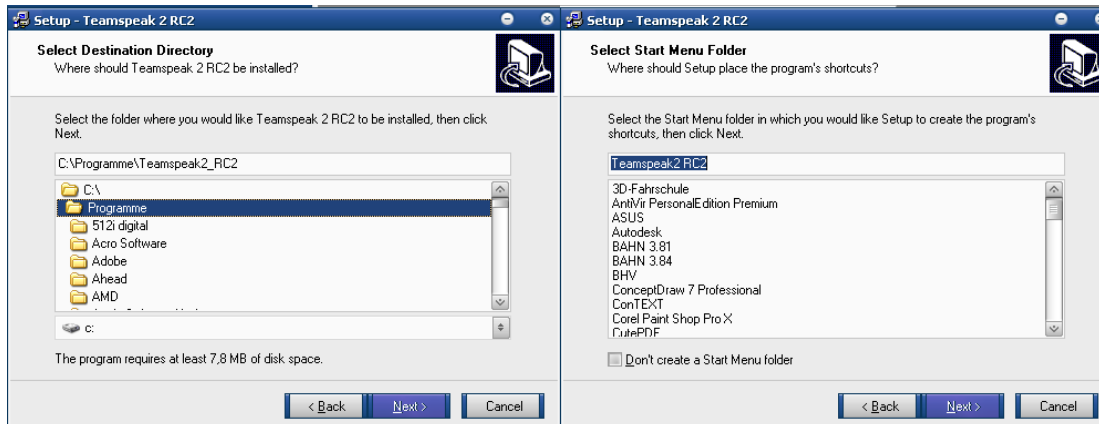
Setup - Teamspeak 2 RC2

Select Destination Directory
Where should Teamspeak 2 RC2 be installed?

Select the folder where you would like Teamspeak 2 RC2 to be installed, then click Next.

C:\Programme\Teamspeak2_RC2

C:\
Programme
512i digital
Acro Software
Adobe
Ahead
AMD
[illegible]

c:

The program requires at least 7,8 MB of disk space.

< Back
Next >
Cancel

Setup - Teamspeak 2 RC2

Select Start Menu Folder
Where should Setup place the program's shortcuts?

Select the Start Menu folder in which you would like Setup to create the program's shortcuts, then click Next.

Teamspeak2 RC2

3D-Fahrschule
AntiVir PersonalEdition Premium
ASUS
Autodesk
BAHN 3.81
BAHN 3.84
BHV
ConceptDraw 7 Professional
ConTEXT
Corel Paint Shop Pro X
CutePDF

Don't create a Start Menu folder

< Back
Next >
Cancel